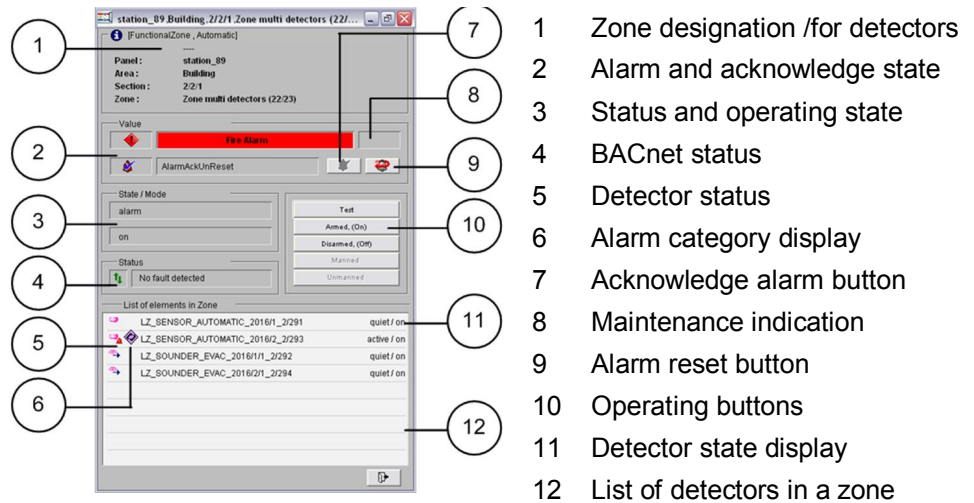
station_89.Building.2/2/1.Zone multi detectors (22/...

[FunctionalZone , Automatic]

----

Panel : station_89
Area : Building
Section : 2/2/1
Zone : Zone multi detectors (22/23)

Value

Fire Alarm

AlarmAckUnReset

State / Mode

alarm

on

Test

Armed, (On)

Disarmed, (Off)

Manned

Unmanned

Status

No fault detected

List of elements in Zone

| | |
|---|---|
| LZ_SENSOR_AUTOMATIC_2016/1_2/291 | quiet / on |
| LZ_SENSOR_AUTOMATIC_2016/2_2/293 | active / on |
| LZ_SOUNDER_EVAC_2016/1/1_2/292 | quiet / on |
| LZ_SOUNDER_EVAC_2016/2/1_2/294 | quiet / on |

1
2
3
4
5
6
7
8
9
10
11
12

1 Zone designation /for detectors
2 Alarm and acknowledge state
3 Status and operating state
4 BACnet status
5 Detector status
6 Alarm category display
7 Acknowledge alarm button
8 Maintenance indication
9 Alarm reset button
10 Operating buttons
11 Detector state display
12 List of detectors in a zone